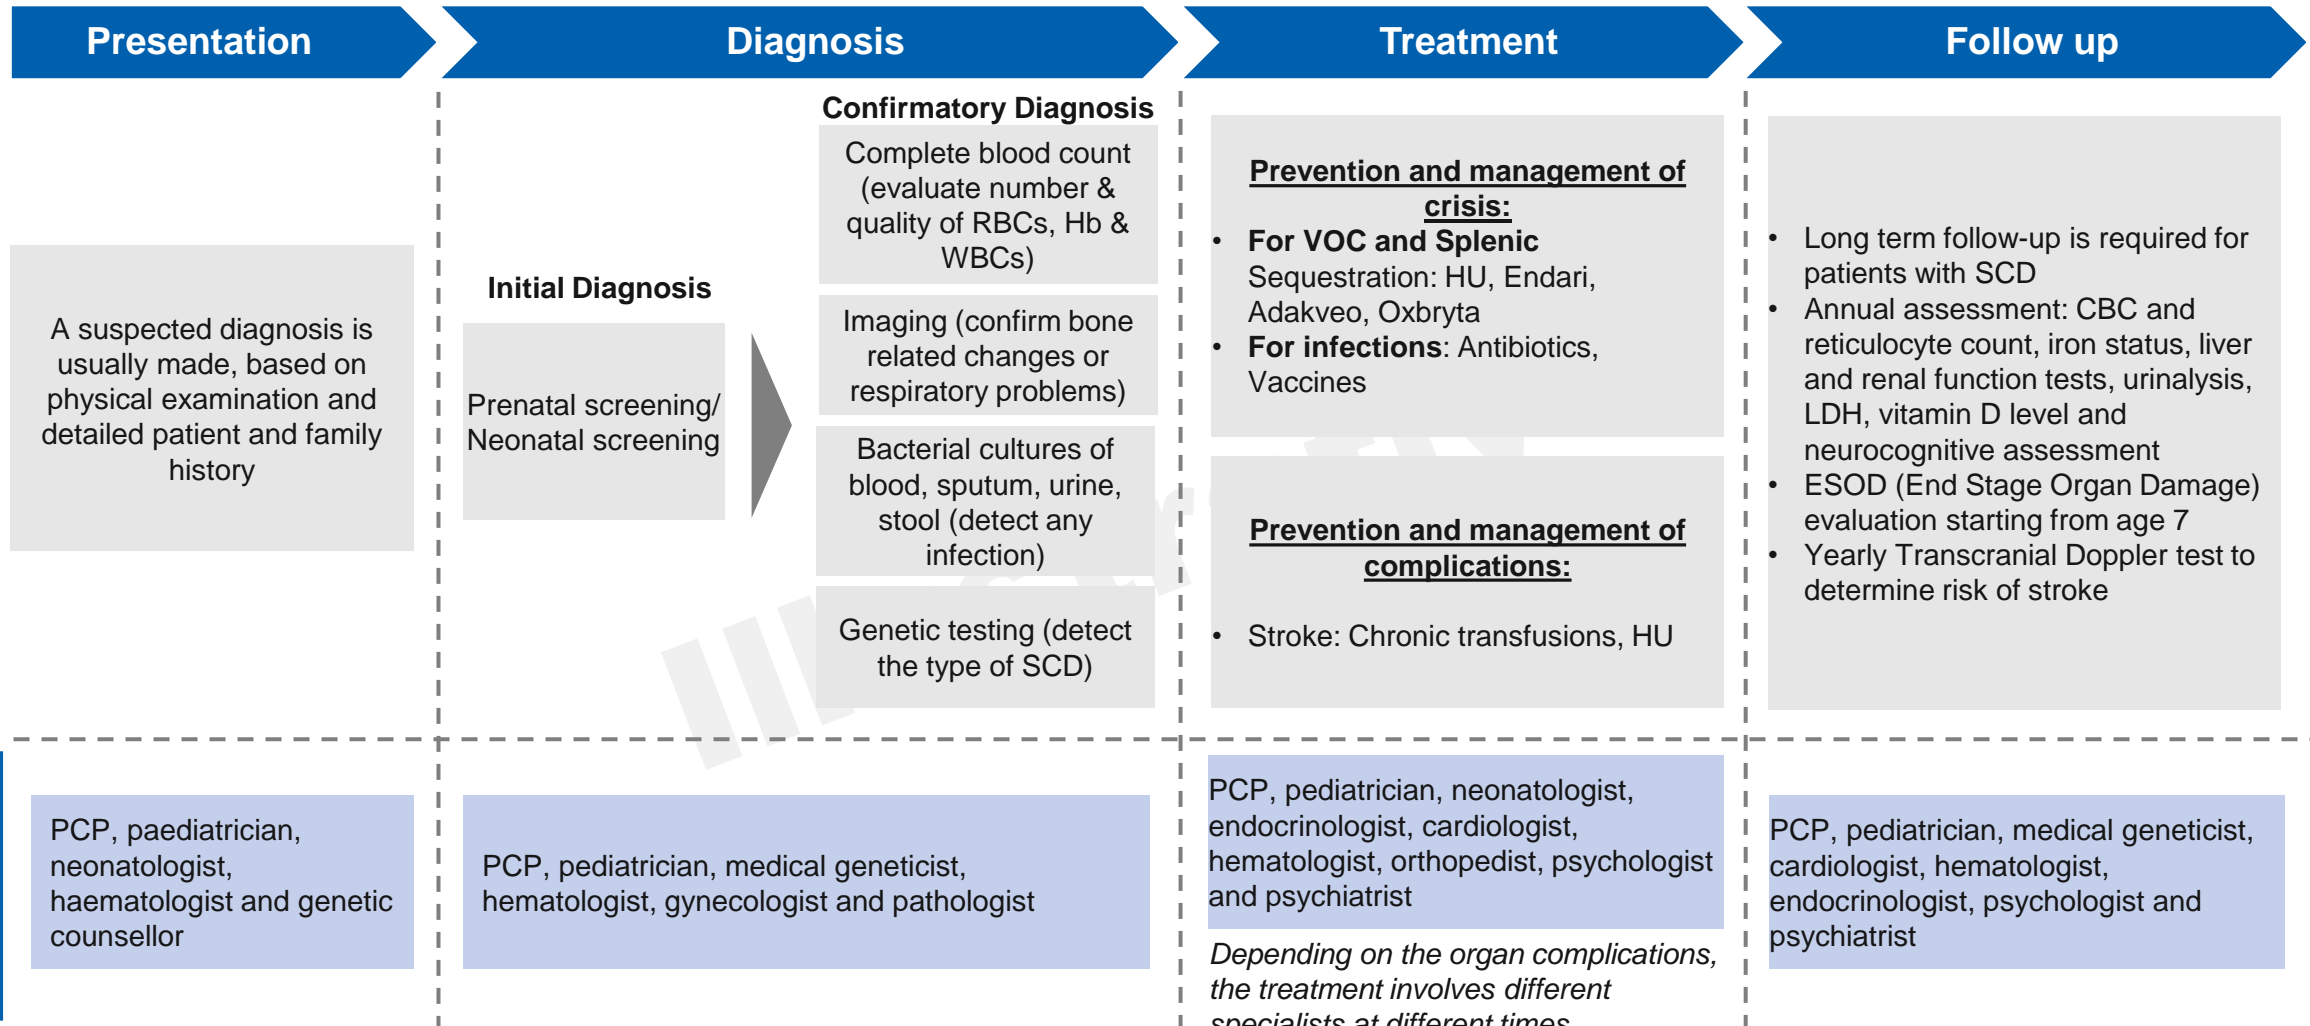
Presentation

Diagnosis

Treatment

Follow up

A suspected diagnosis is usually made, based on physical examination and detailed patient and family history

Initial Diagnosis

Prenatal screening/ Neonatal screening

Confirmatory Diagnosis

Complete blood count (evaluate number & quality of RBCs, Hb & WBCs)

Imaging (confirm bone related changes or respiratory problems)

Bacterial cultures of blood, sputum, urine, stool (detect any infection)

Genetic testing (detect the type of SCD)

Prevention and management of crisis:

- **For VOC and Splenic** Sequestration: HU, Endari, Adakveo, Oxbryta
- **For infections**: Antibiotics, Vaccines

Prevention and management of complications:

- Stroke: Chronic transfusions, HU

- Long term follow-up is required for patients with SCD
- Annual assessment: CBC and reticulocyte count, iron status, liver and renal function tests, urinalysis, LDH, vitamin D level and neurocognitive assessment
- ESOD (End Stage Organ Damage) evaluation starting from age 7
- Yearly Transcranial Doppler test to determine risk of stroke

PCP, paediatrician, neonatologist, haematologist and genetic counsellor

PCP, pediatrician, medical geneticist, hematologist, gynecologist and pathologist

PCP, pediatrician, neonatologist, endocrinologist, cardiologist, hematologist, orthopedist, psychologist and psychiatrist

Depending on the organ complications, the treatment involves different specialists at different times

PCP, pediatrician, medical geneticist, cardiologist, hematologist, endocrinologist, psychologist and psychiatrist